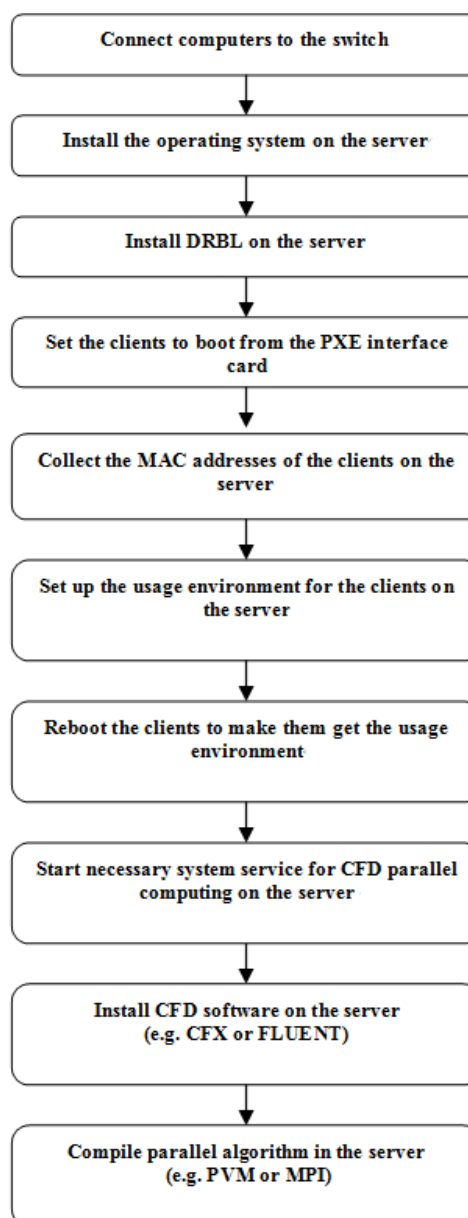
Connect computers to the switch

Install the operating system on the server

Install DRBL on the server

Set the clients to boot from the PXE interface card

Collect the MAC addresses of the clients on the server

Set up the usage environment for the clients on the server

Reboot the clients to make them get the usage environment

Start necessary system service for CFD parallel computing on the server

Install CFD software on the server (e.g. CFX or FLUENT)

Compile parallel algorithm in the server (e.g. PVM or MPI)